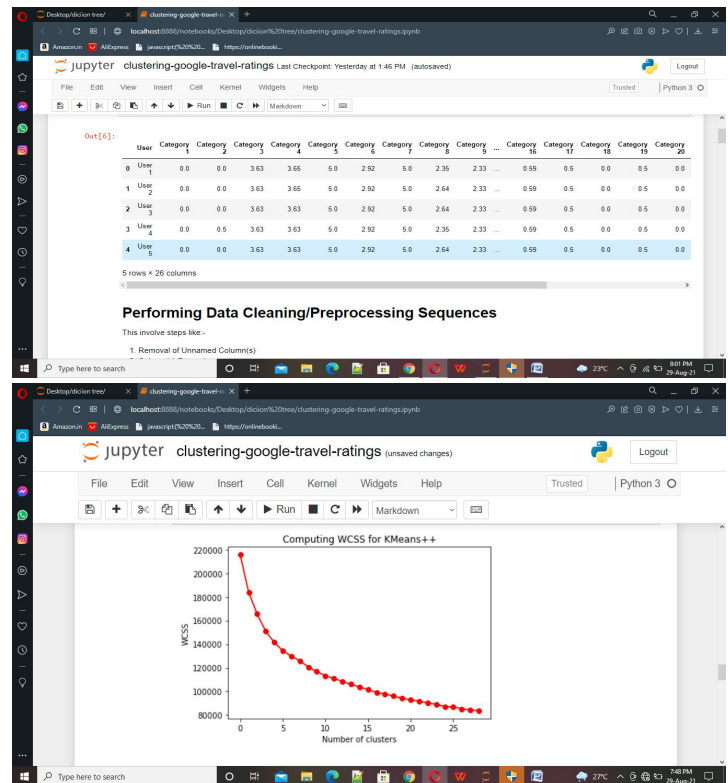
Desktop/dicision tree/ | clustering-google-travel-ra | +

localhost:8888/notebooks/Desktop/dicision%20tree/clustering-google-travel-ratings.ipynb

Amazon.in | AliExpress | javascript:(%20%20... | https://onlinebooki...

Jupyter clustering-google-travel-ratings Last Checkpoint: Yesterday at 1:46 PM (autosaved)

Logout

File Edit View Insert Cell Kernel Widgets Help

Trusted | Python 3

Run | Markdown

Out[6]:

| | User | Category 1 | Category 2 | Category 3 | Category 4 | Category 5 | Category 6 | Category 7 | Category 8 | Category 9 | ... | Category 16 | Category 17 | Category 18 | Category 19 | Category 20 |
|---|---|---|---|---|---|---|---|---|---|---|---|---|---|---|---|---|
| 0 | User 1 | 0.0 | 0.0 | 3.63 | 3.65 | 5.0 | 2.92 | 5.0 | 2.35 | 2.33 | ... | 0.59 | 0.5 | 0.0 | 0.5 | 0.0 |
| 1 | User 2 | 0.0 | 0.0 | 3.63 | 3.65 | 5.0 | 2.92 | 5.0 | 2.64 | 2.33 | ... | 0.59 | 0.5 | 0.0 | 0.5 | 0.0 |
| 2 | User 3 | 0.0 | 0.0 | 3.63 | 3.63 | 5.0 | 2.92 | 5.0 | 2.64 | 2.33 | ... | 0.59 | 0.5 | 0.0 | 0.5 | 0.0 |
| 3 | User 4 | 0.0 | 0.5 | 3.63 | 3.63 | 5.0 | 2.92 | 5.0 | 2.35 | 2.33 | ... | 0.59 | 0.5 | 0.0 | 0.5 | 0.0 |
| 4 | User 5 | 0.0 | 0.0 | 3.63 | 3.63 | 5.0 | 2.92 | 5.0 | 2.64 | 2.33 | ... | 0.59 | 0.5 | 0.0 | 0.5 | 0.0 |

5 rows × 26 columns

Performing Data Cleaning/Preprocessing Sequences

This involve steps like:-

1. Removal of Unnamed Column(s)

Type here to search

23°C 8:01 PM 29-Aug-21

Desktop/dicision tree/ | clustering-google-travel-ra | +

localhost:8888/notebooks/Desktop/dicision%20tree/clustering-google-travel-ratings.ipynb

Amazon.in | AliExpress | javascript:(%20%20... | https://onlinebooki...

Jupyter clustering-google-travel-ratings (unsaved changes)

Logout

File Edit View Insert Cell Kernel Widgets Help

Trusted | Python 3

Run | Markdown

Computing WCSS for KMeans++

WCSS

220000 200000 180000 160000 140000 120000 100000 80000

0 5 10 15 20 25

Number of clusters

Type here to search

27°C 7:48 PM 29-Aug-21